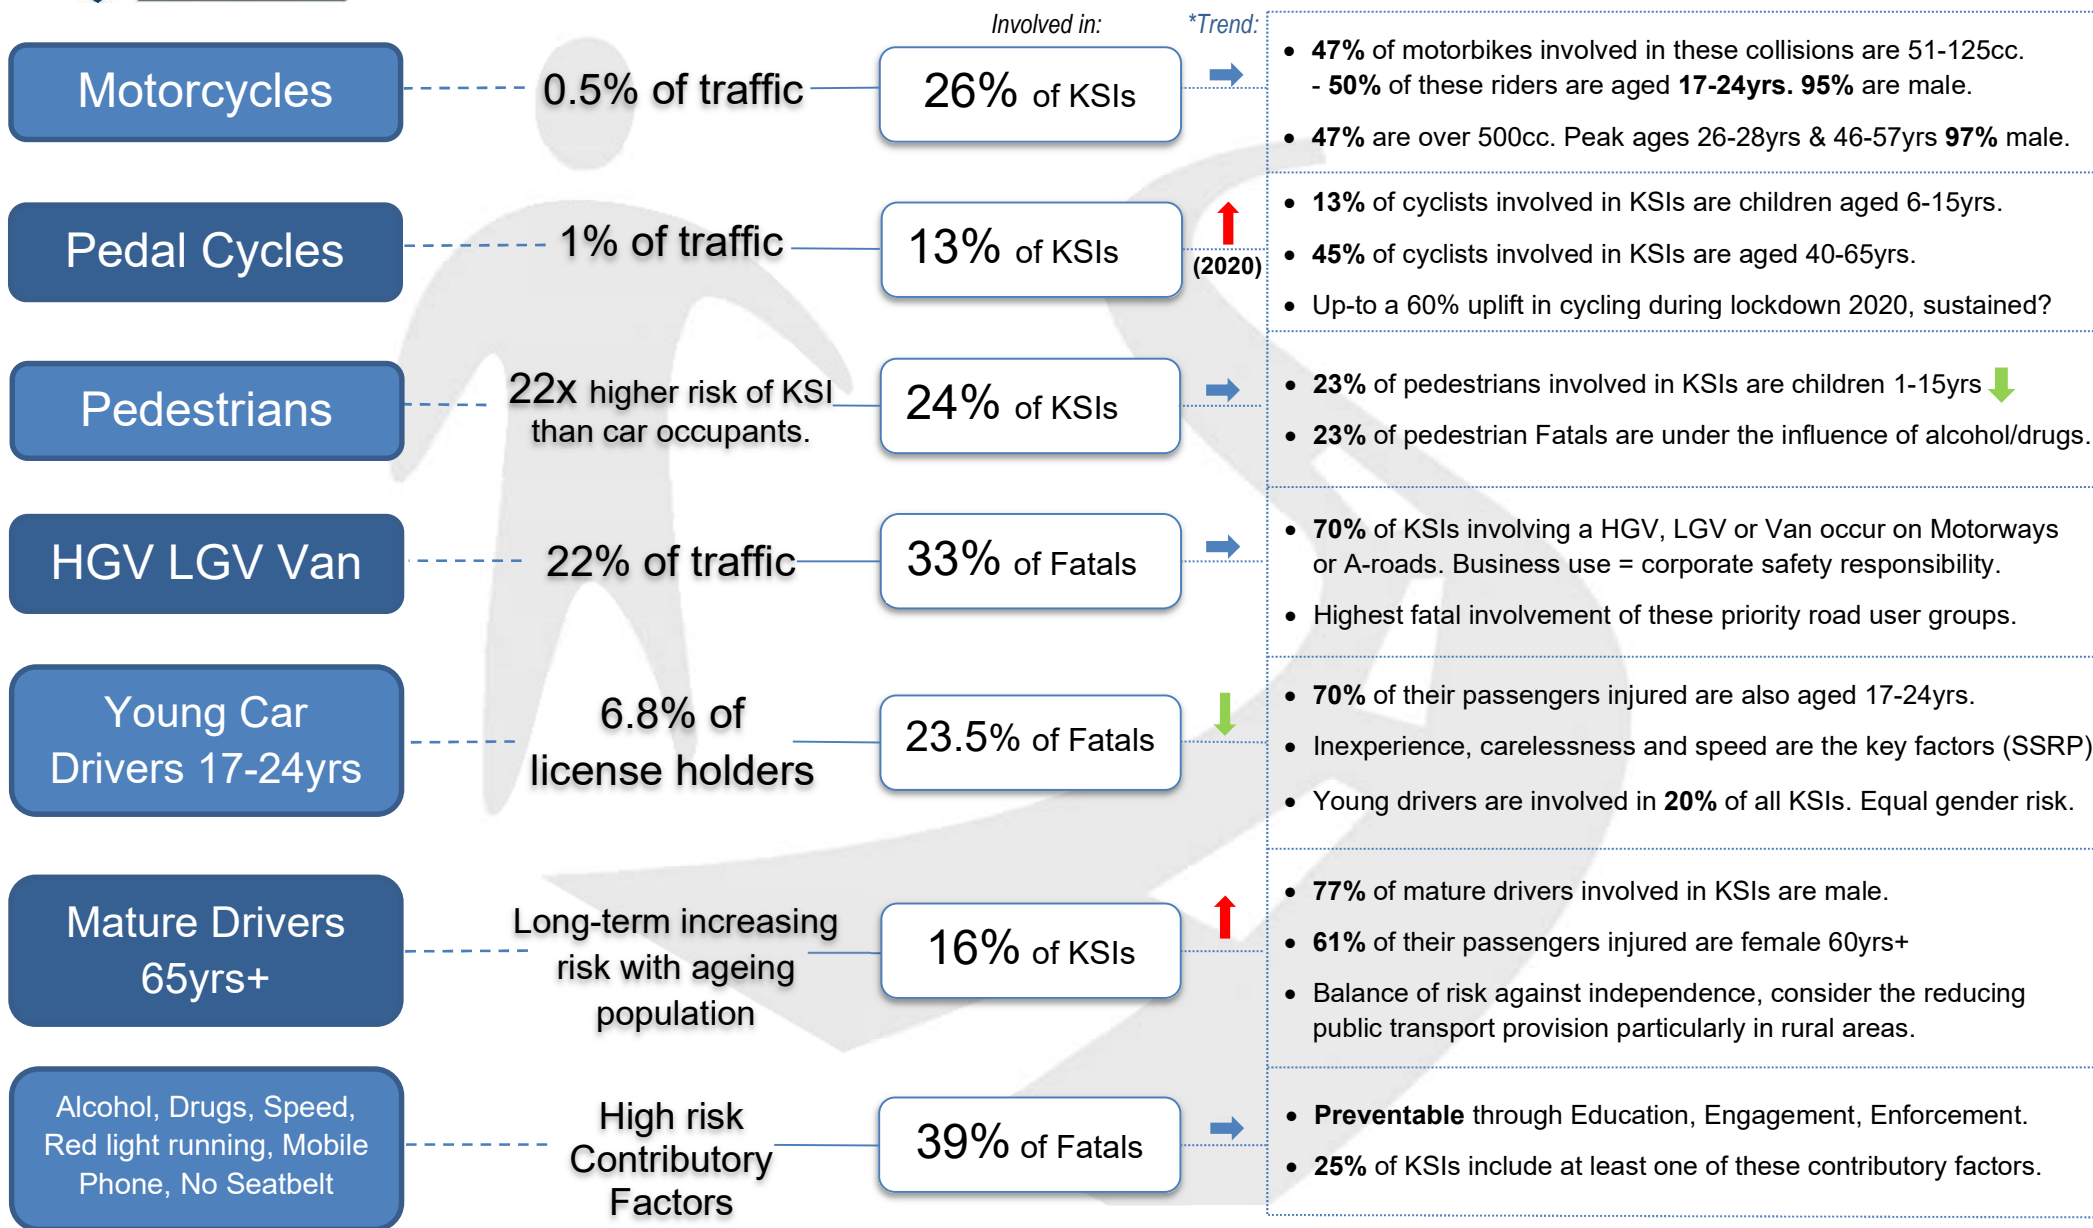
Involved in: *Trend:

Motorcycles

0.5% of traffic

26% of KSIs

- **47%** of motorbikes involved in these collisions are 51-125cc.
- **50%** of these riders are aged **17-24yrs. 95%** are male.
- **47%** are over 500cc. Peak ages 26-28yrs & 46-57yrs **97%** male.

Pedal Cycles

1% of traffic

13% of KSIs

(2020)

- **13%** of cyclists involved in KSIs are children aged 6-15yrs.
- **45%** of cyclists involved in KSIs are aged 40-65yrs.
- Up-to a 60% uplift in cycling during lockdown 2020, sustained?

Pedestrians

22x higher risk of KSI than car occupants.

24% of KSIs

- **23%** of pedestrians involved in KSIs are children 1-15yrs
- **23%** of pedestrian Fatals are under the influence of alcohol/drugs.

HGV LGV Van

22% of traffic

33% of Fatals

- **70%** of KSIs involving a HGV, LGV or Van occur on Motorways or A-roads. Business use = corporate safety responsibility.
- Highest fatal involvement of these priority road user groups.

Young Car Drivers 17-24yrs

6.8% of license holders

23.5% of Fatals

- **70%** of their passengers injured are also aged 17-24yrs.
- Inexperience, carelessness and speed are the key factors (SSRP)
- Young drivers are involved in **20%** of all KSIs. Equal gender risk.

Mature Drivers 65yrs+

Long-term increasing risk with ageing population

16% of KSIs

- **77%** of mature drivers involved in KSIs are male.
- **61%** of their passengers injured are female 60yrs+
- Balance of risk against independence, consider the reducing public transport provision particularly in rural areas.

Alcohol, Drugs, Speed, Red light running, Mobile Phone, No Seatbelt

High risk Contributory Factors

39% of Fatals

- **Preventable** through Education, Engagement, Enforcement.
- **25%** of KSIs include at least one of these contributory factors.